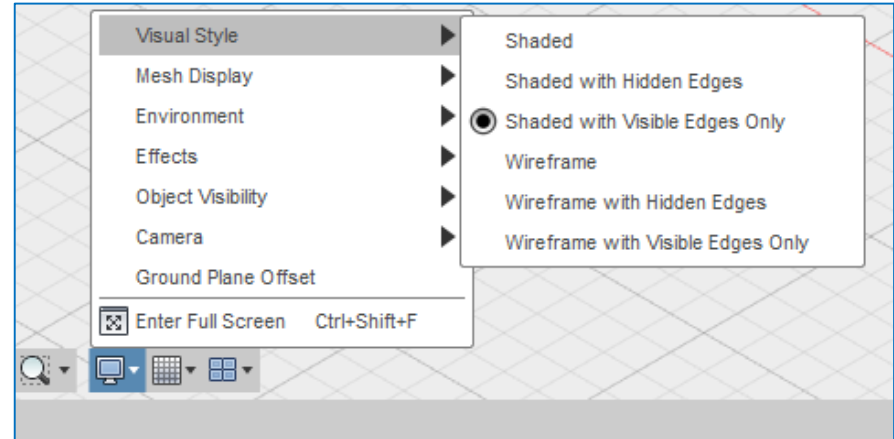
Visual Style
Mesh Display
Environment
Effects
Object Visibility
Camera
Ground Plane Offset
Enter Full Screen Ctrl+Shift+F

Shaded
Shaded with Hidden Edges
Shaded with Visible Edges Only
Wireframe
Wireframe with Hidden Edges
Wireframe with Visible Edges Only